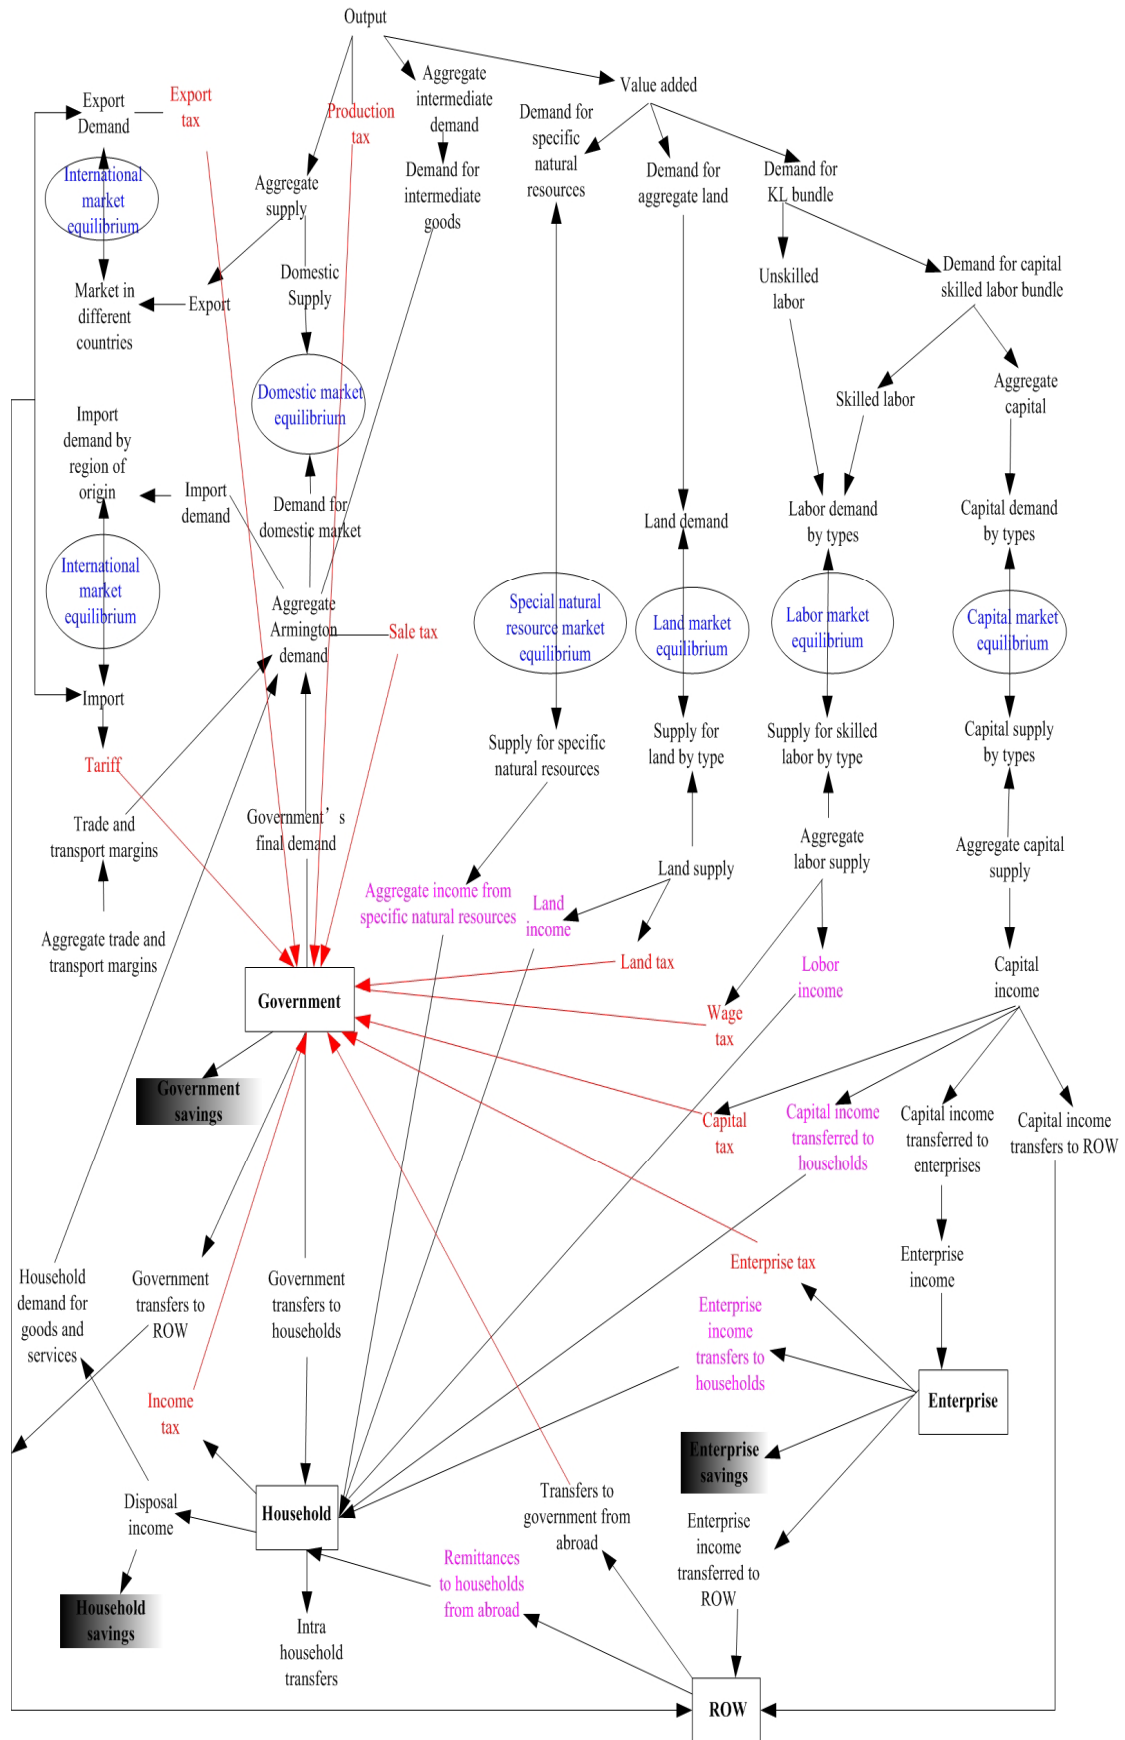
Output

Export Demand

Export tax

Production tax

Aggregate intermediate demand

Value added

International market equilibrium

Aggregate supply

Demand for intermediate goods

Demand for specific natural resources

Demand for aggregate land

Demand for KL bundle

Market in different countries

Export

Domestic Supply

Unskilled labor

Demand for capital skilled labor bundle

Domestic market equilibrium

Skilled labor

Aggregate capital

Import demand by region of origin

Import demand

Demand for domestic market

Land demand

Labor demand by types

Capital demand by types

International market equilibrium

Aggregate Armington demand

Sale tax

Special natural resource market equilibrium

Land market equilibrium

Labor market equilibrium

Capital market equilibrium

Import

Tariff

Supply for specific natural resources

Supply for land by type

Supply for skilled labor by type

Capital supply by types

Trade and transport margins

Government’s final demand

Aggregate labor supply

Aggregate capital supply

Land supply

Aggregate income from specific natural resources

Land income

Aggregate trade and transport margins

Land tax

Lobor income

Capital income

Government

Wage tax

Government savings

Capital tax

Capital income transferred to households

Capital income transferred to enterprises

Capital income transfers to ROW

Enterprise tax

Household demand for goods and services

Government transfers to ROW

Government transfers to households

Enterprise income

Enterprise income transfers to households

Income tax

Enterprise

Enterprise savings

Disposal income

Household

Transfers to government from abroad

Enterprise income transferred to ROW

Remittances to households from abroad

Household savings

Intra household transfers

ROW